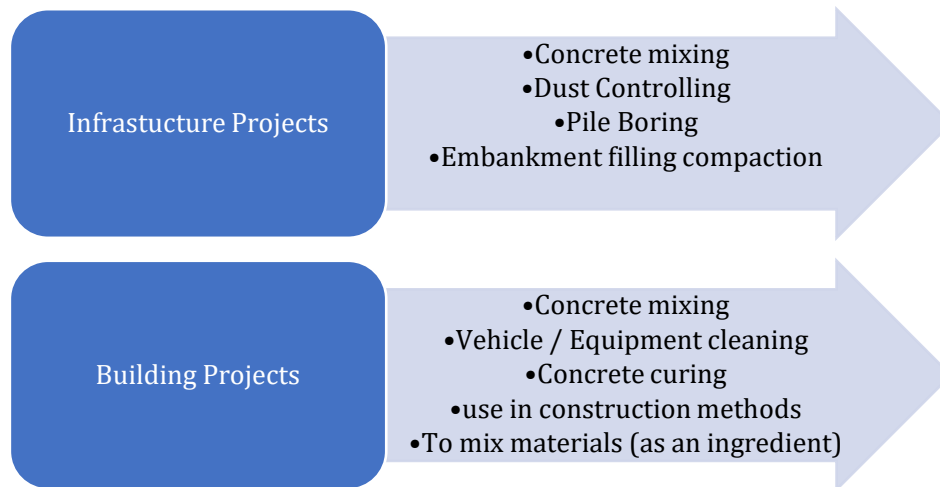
Infrastucture Projects

•Concrete mixing
•Dust Controlling
•Pile Boring
•Embankment filling compaction

Building Projects

•Concrete mixing
•Vehicle / Equipment cleaning
•Concrete curing
•use in construction methods
•To mix materials (as an ingredient)